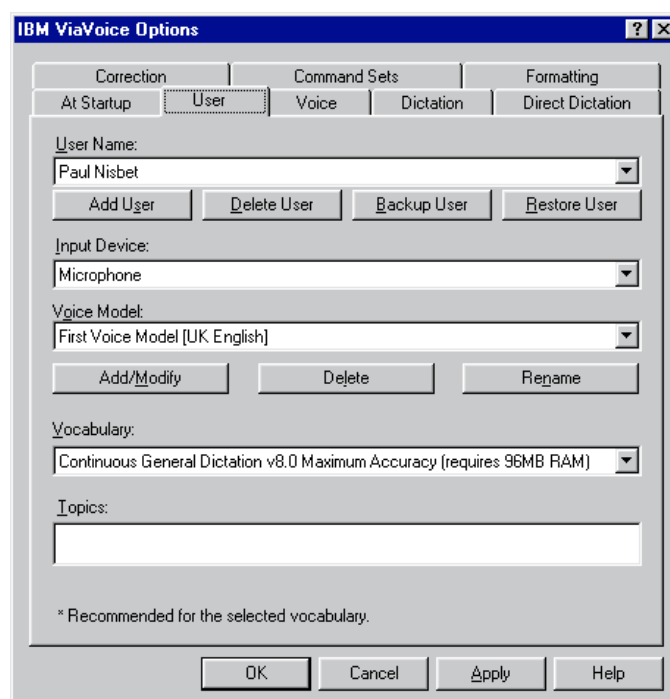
IBM ViaVoice Options

?
X

Correction
Command Sets
Formatting
At Startup
User
Voice
Dictation
Direct Dictation

User Name:
Paul Nisbet

Add User
Delete User
Backup User
Restore User

Input Device:
Microphone

Voice Model:
First Voice Model [UK English]

Add/Modify
Delete
Rename

Vocabulary:
Continuous General Dictation v8.0 Maximum Accuracy (requires 96MB RAM)

Topics:

* Recommended for the selected vocabulary.

OK
Cancel
Apply
Help